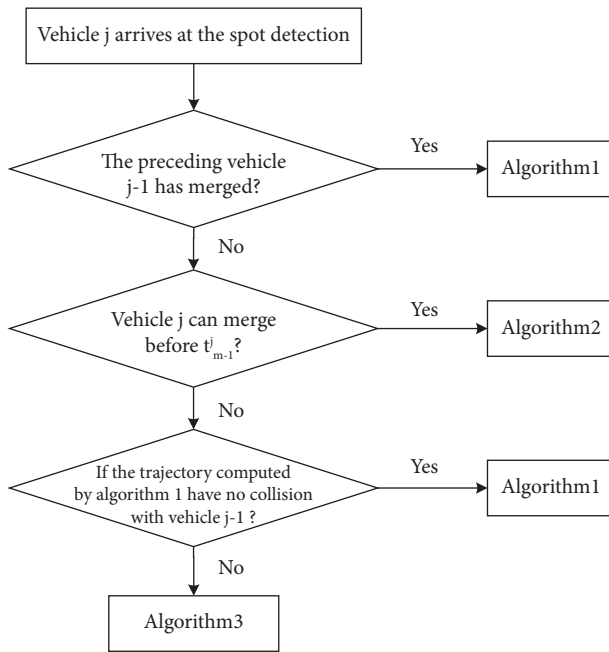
Vehicle j arrives at the spot detection

The preceding vehicle j-1 has merged?

Yes

Algorithm1

No

Vehicle j can merge before $t^{j}_{m-1}$?

Yes

Algorithm2

No

If the trajectory computed by algorithm 1 have no collision with vehicle j-1 ?

Yes

Algorithm1

No

Algorithm3